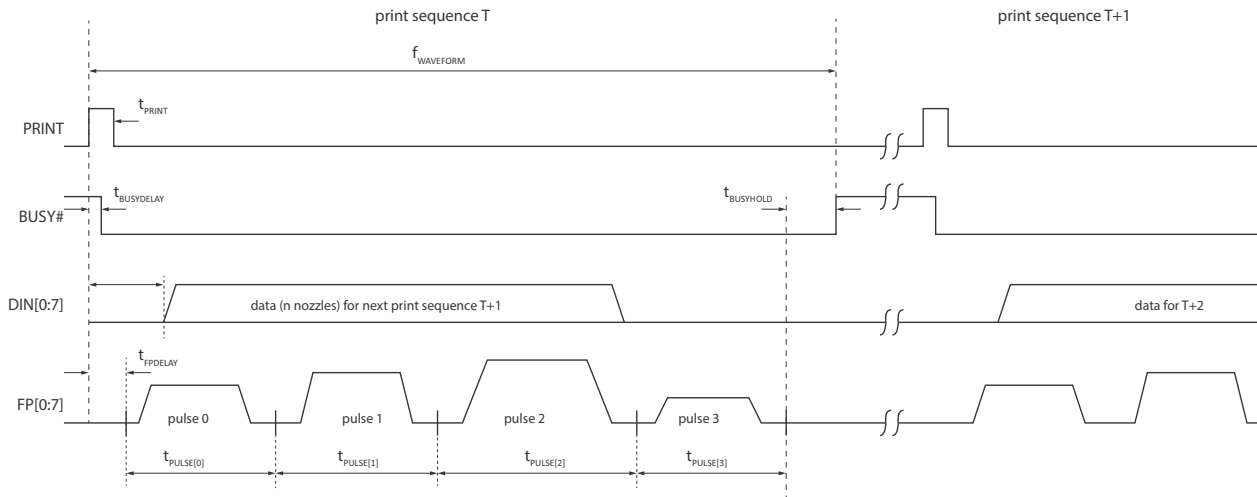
print sequence T

print sequence T+1

$f_{WAVEFORM}$

PRINT

$t_{PRINT}$

BUSY#

$t_{BUSYDELAY}$

$t_{BUSYHOLD}$

DIN[0:7]

data (n nozzles) for next print sequence T+1

data for T+2

$t_{FPDELAY}$

FP[0:7]

pulse 0

pulse 1

pulse 2

pulse 3

$t_{PULSE[0]}$

$t_{PULSE[1]}$

$t_{PULSE[2]}$

$t_{PULSE[3]}$